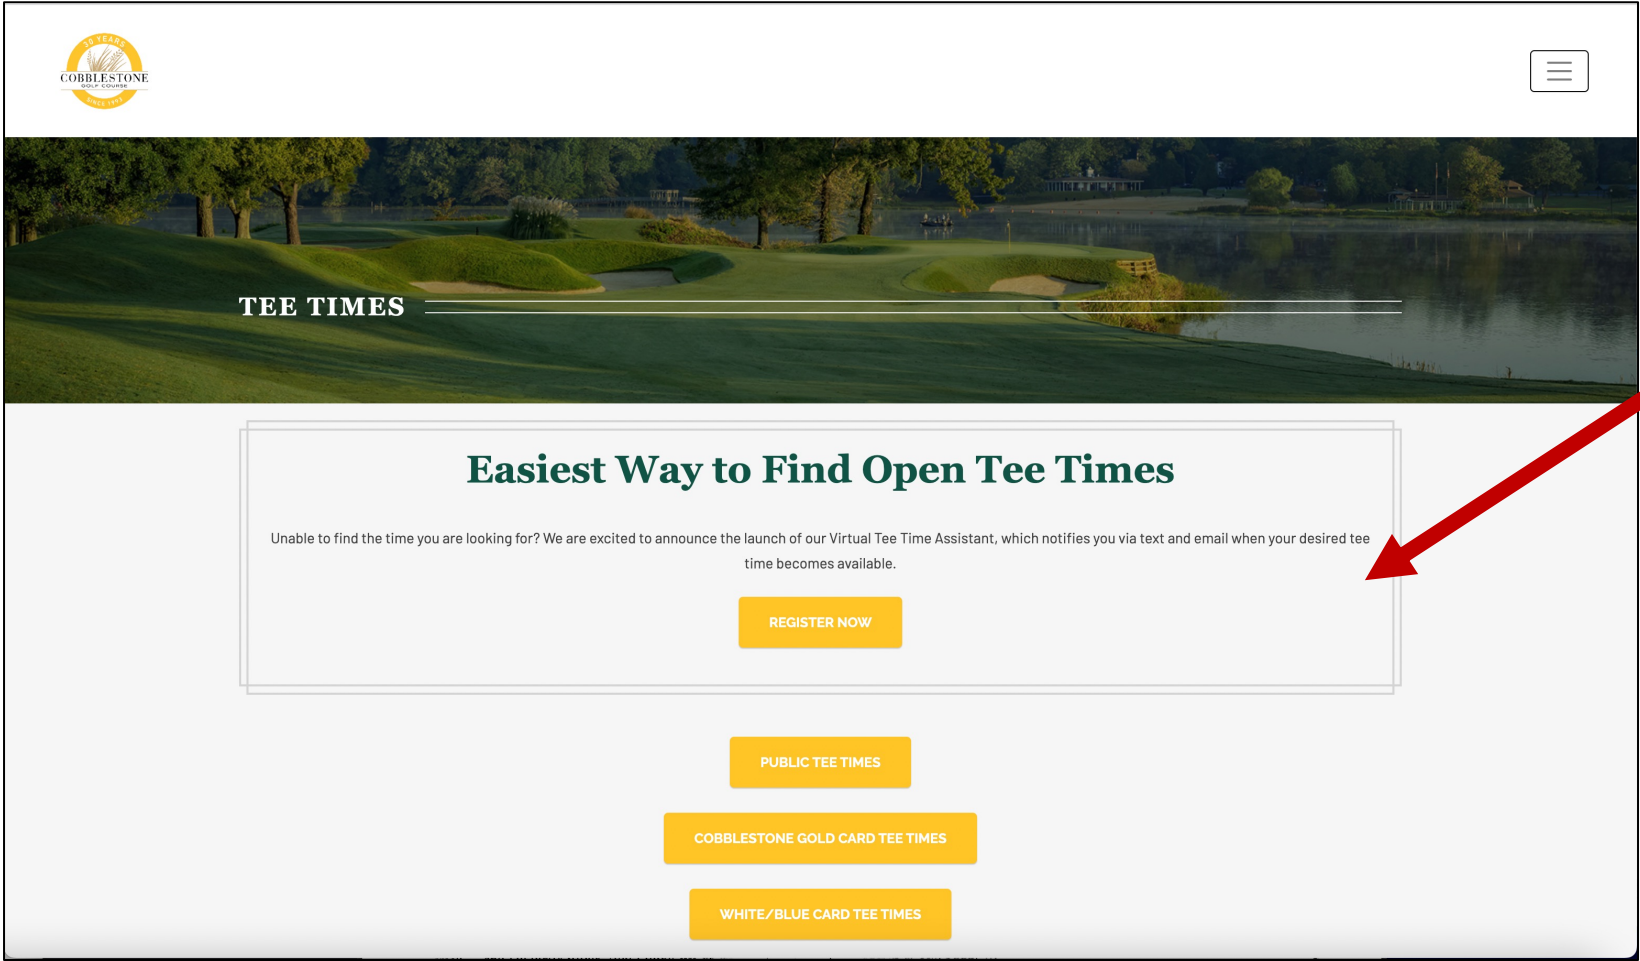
30 YEARS
COBBLESTONE
GOLF COURSE
SINCE 1993

TEE TIMES

Easiest Way to Find Open Tee Times

Unable to find the time you are looking for? We are excited to announce the launch of our Virtual Tee Time Assistant, which notifies you via text and email when your desired tee time becomes available.

REGISTER NOW

PUBLIC TEE TIMES

COBBLESTONE GOLD CARD TEE TIMES

WHITE/BLUE CARD TEE TIMES